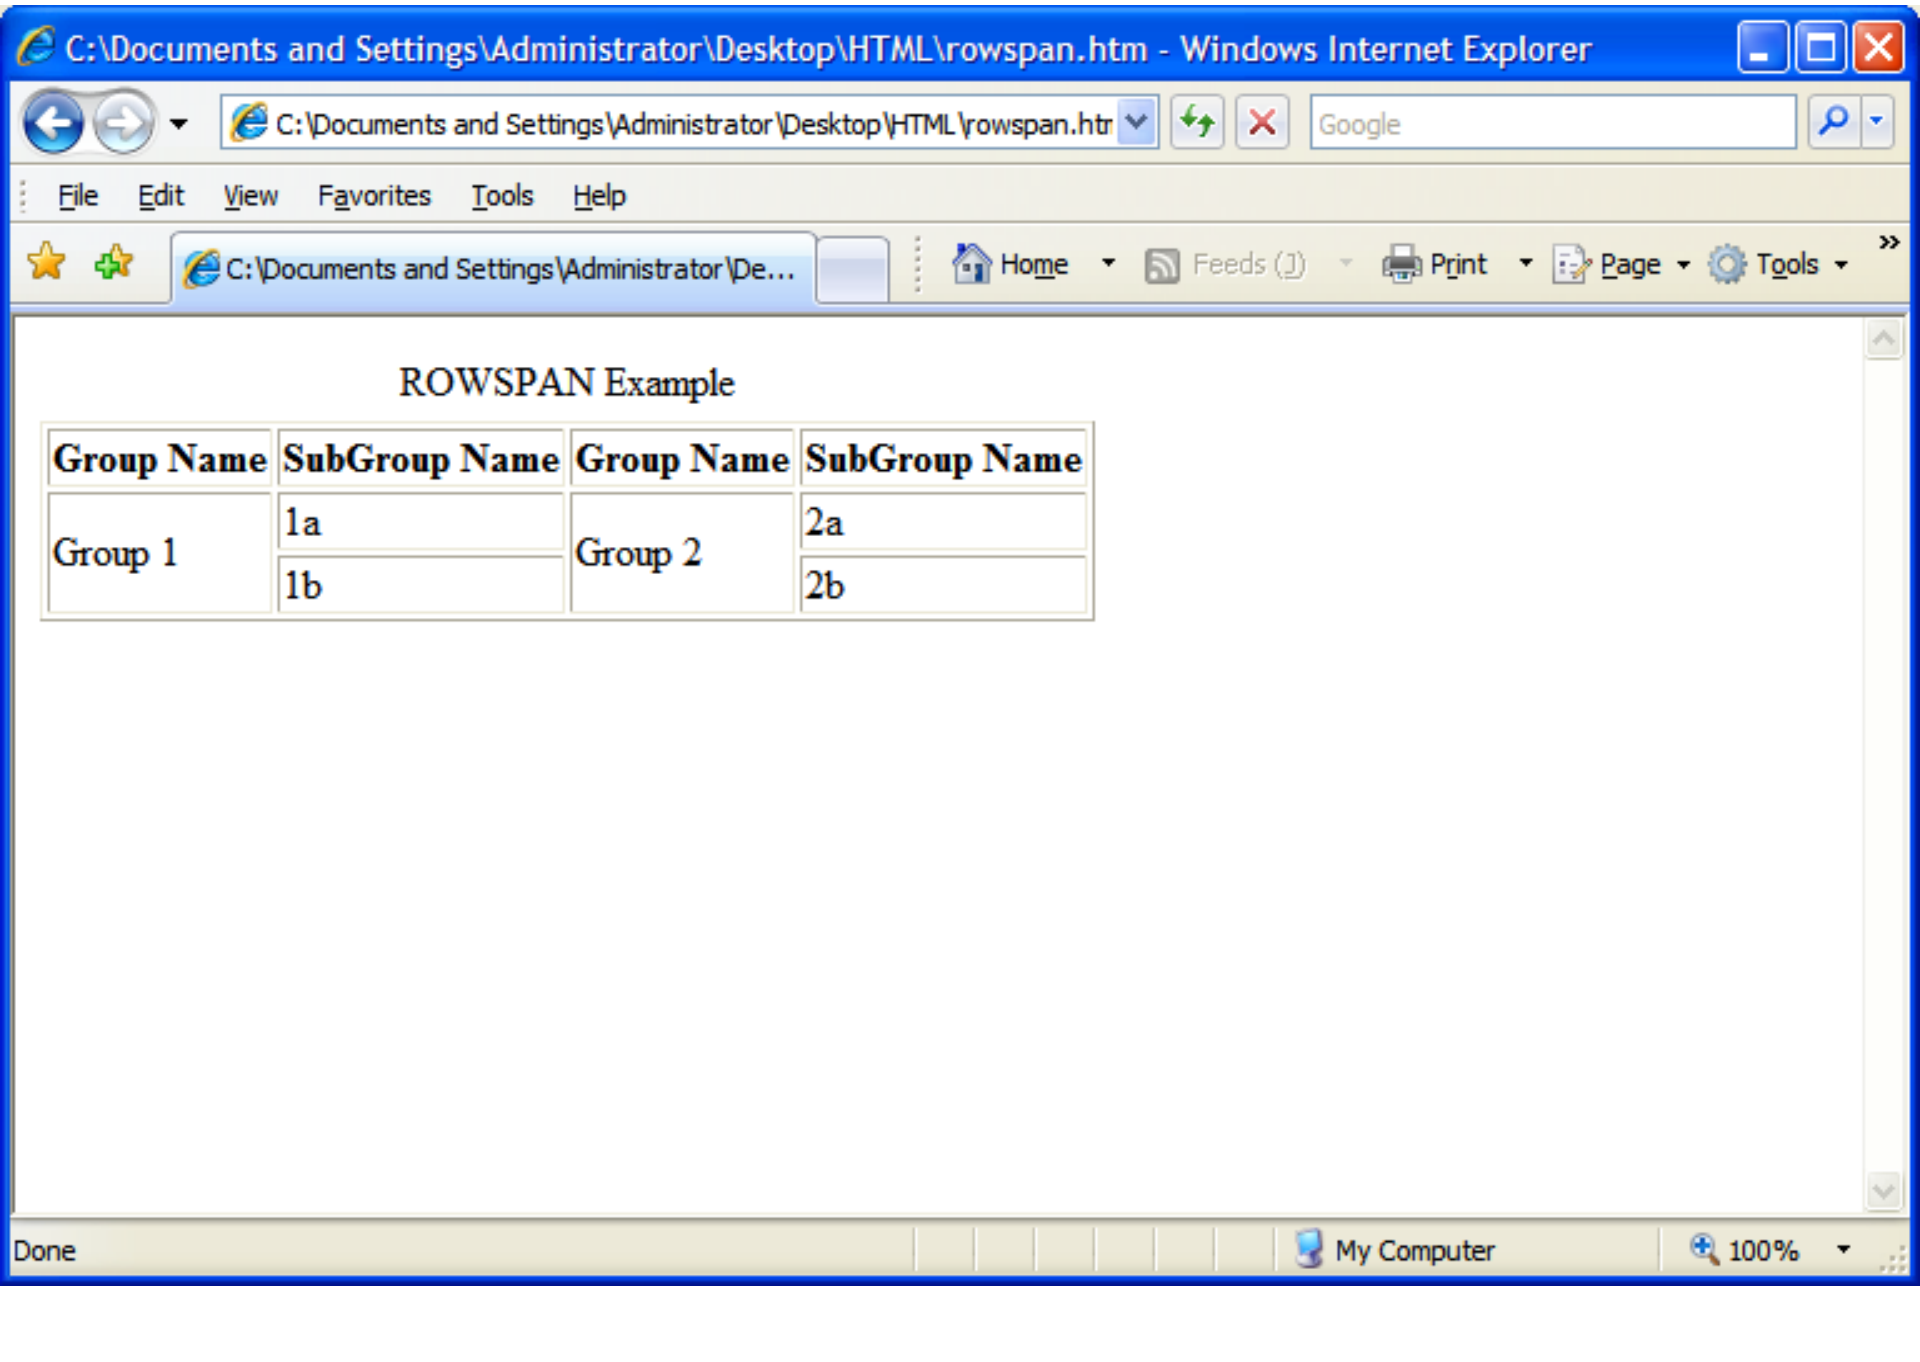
C:\Documents and Settings\Administrator\Desktop\HTML\rowspan.htm - Windows Internet Explorer

C:\Documents and Settings\Administrator\Desktop\HTML\rowspan.htr

Google

File Edit View Favorites Tools Help

C:\Documents and Settings\Administrator\De...

Home Feeds (J) Print Page Tools

ROWSPAN Example

| Group Name | SubGroup Name | Group Name | SubGroup Name |
|---|---|---|---|
| Group 1 | 1a | Group 2 | 2a |
| | 1b | | 2b |

Done

My Computer

100%